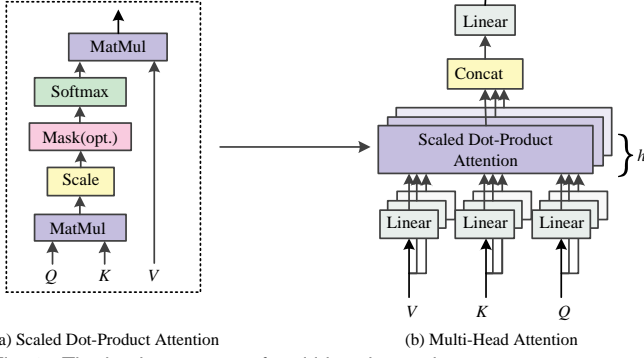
MatMul

Softmax

Mask(opt.)

Scale

MatMul

$Q$ $K$ $V$

Linear

Concat

Scaled Dot-Product Attention

$h$

Linear Linear Linear

$V$ $K$ $Q$

a) Scaled Dot-Product Attention

(b) Multi-Head Attention